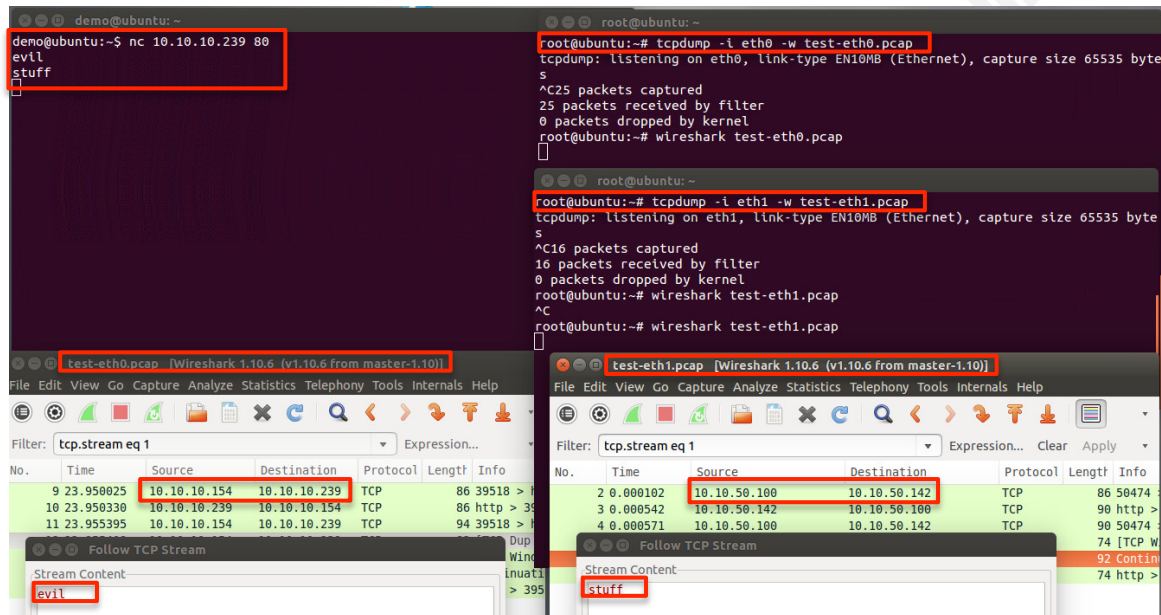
demo@ubuntu: ~
demo@ubuntu:~$ nc 10.10.10.239 80
evil
stuff

root@ubuntu: ~
root@ubuntu:~# tcpdump -i eth0 -w test-eth0.pcap
tcpdump: listening on eth0, link-type EN10MB (Ethernet), capture size 65535 bytes
^C25 packets captured
25 packets received by filter
0 packets dropped by kernel
root@ubuntu:~# wireshark test-eth0.pcap

root@ubuntu: ~
root@ubuntu:~# tcpdump -i eth1 -w test-eth1.pcap
tcpdump: listening on eth1, link-type EN10MB (Ethernet), capture size 65535 bytes
^C16 packets captured
16 packets received by filter
0 packets dropped by kernel
root@ubuntu:~# wireshark test-eth1.pcap
^C
root@ubuntu:~# wireshark test-eth1.pcap

test-eth0.pcap [Wireshark 1.10.6 (v1.10.6 from master-1.10)]
File Edit View Go Capture Analyze Statistics Telephony Tools Internals Help
Filter: tcp.stream eq 1 Expression...

| No. | Time | Source | Destination | Protocol | Length | Info |
|---|---|---|---|---|---|---|
| 9 | 23.950025 | 10.10.10.154 | 10.10.10.239 | TCP | 86 | 39518 > h |
| 10 | 23.950330 | 10.10.10.239 | 10.10.10.154 | TCP | 86 | http > 39 |
| 11 | 23.955395 | 10.10.10.154 | 10.10.10.239 | TCP | 94 | 39518 > h |
| | | | | | | Dup |
| | | | | | | Win |
| | | | | | | inuati |
| | | | | | | > 395 |

Follow TCP Stream
Stream Content
evil

test-eth1.pcap [Wireshark 1.10.6 (v1.10.6 from master-1.10)]
File Edit View Go Capture Analyze Statistics Telephony Tools Internals Help
Filter: tcp.stream eq 1 Expression... Clear Apply

| No. | Time | Source | Destination | Protocol | Length | Info |
|---|---|---|---|---|---|---|
| 2 | 0.000102 | 10.10.50.100 | 10.10.50.142 | TCP | 86 | 50474 |
| 3 | 0.000542 | 10.10.50.142 | 10.10.50.100 | TCP | 90 | http > |
| 4 | 0.000571 | 10.10.50.100 | 10.10.50.142 | TCP | 90 | 50474 |
| | | | | | 74 | [TCP W |
| | | | | | 92 | Contin |
| | | | | | 74 | http > |

Follow TCP Stream
Stream Content
stuff